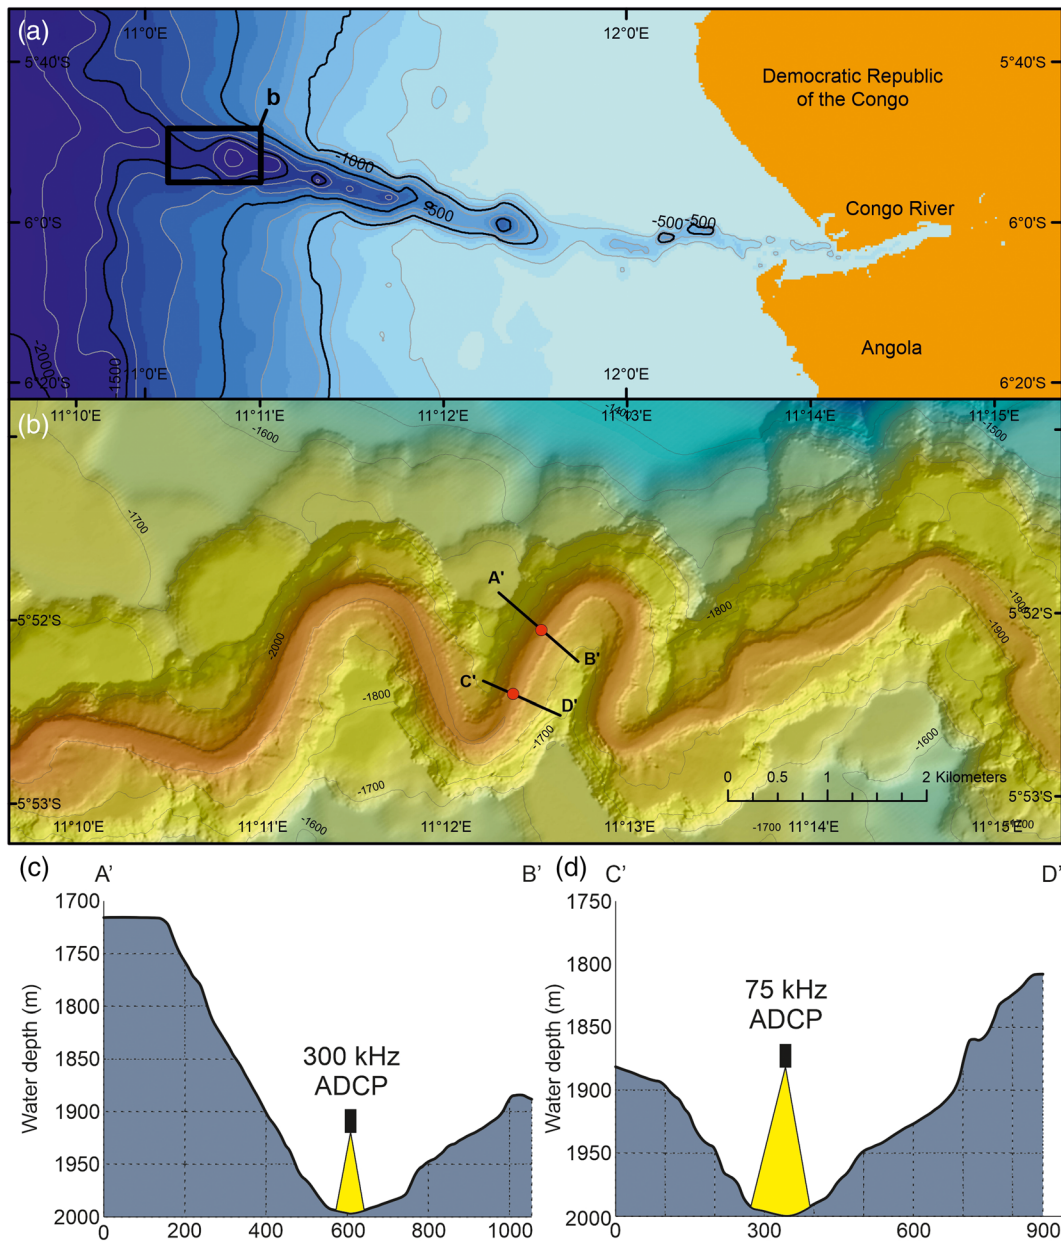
(a)

11°0'E 12°0'E

5°40'S 5°40'S

b

Democratic Republic of the Congo

-1000

-500

-500 -500

Congo River

6°0'S 6°0'S

-2000 -1500

Angola

6°20'S 11°0'E 12°0'E 6°20'S

(b)

11°10'E 11°11'E 11°12'E 11°13'E 11°14'E 11°15'E

-1600 -1400 -1500

-1700

A'

5°52'S 5°52'S

-2000 -1800 -1900 -1900

B'

C'

-1800 D'

-1700 -1600

0 0.5 1 2 Kilometers

-1700

5°53'S 5°53'S

11°10'E 11°11'E -1600 11°12'E 11°13'E -1700 11°14'E 11°15'E

(c) A' B'

1700 1750 1800 1850 1900 1950 2000

Water depth (m)

300 kHz ADCP

0 200 400 600 800 1000

(d) C' D'

1750 1800 1850 1900 1950 2000

Water depth (m)

75 kHz ADCP

0 300 600 900